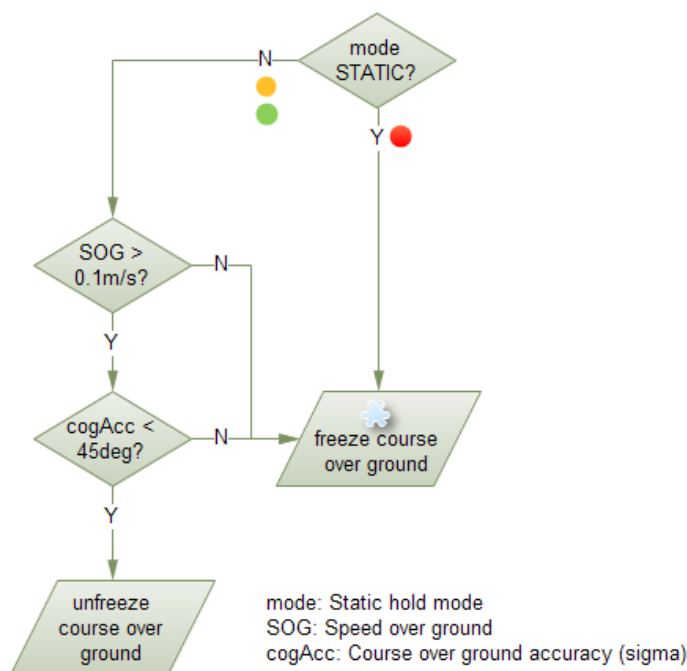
mode STATIC?

N

Y

SOG > 0.1m/s?

N

Y

cogAcc < 45deg?

N

Y

freeze course over ground

unfreeze course over ground

mode: Static hold mode
SOG: Speed over ground
cogAcc: Course over ground accuracy (sigma)